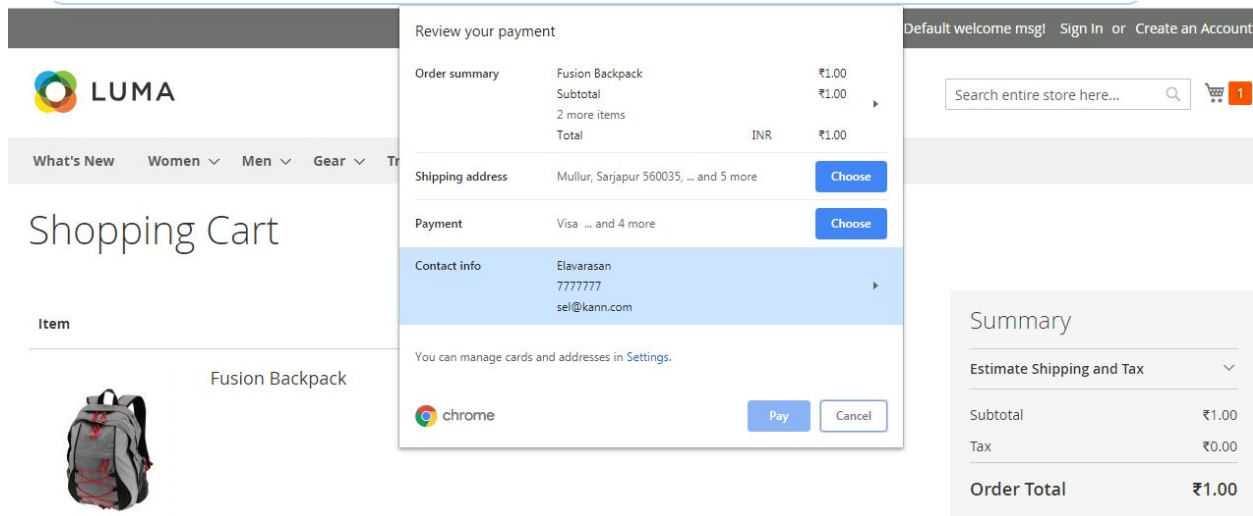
Default welcome msg! Sign In or Create an Account

LUMA

Search entire store here...

1

What's New Women Men Gear Tr

Shopping Cart

Item

Fusion Backpack

Review your payment

| Order summary | Fusion Backpack | | ₹1.00 |
|---|---|---|---|
| | Subtotal | | ₹1.00 |
| | 2 more items | | |
| | Total | INR | ₹1.00 |

Shipping address Mullur, Sarjapur 560035, ... and 5 more Choose

Payment Visa ... and 4 more Choose

Contact info Elavarasan
7777777
sel@kann.com

You can manage cards and addresses in Settings.

chrome

Pay Cancel

Summary

Estimate Shipping and Tax

| Subtotal | ₹1.00 |
|---|---|
| Tax | ₹0.00 |
| Order Total | ₹1.00 |